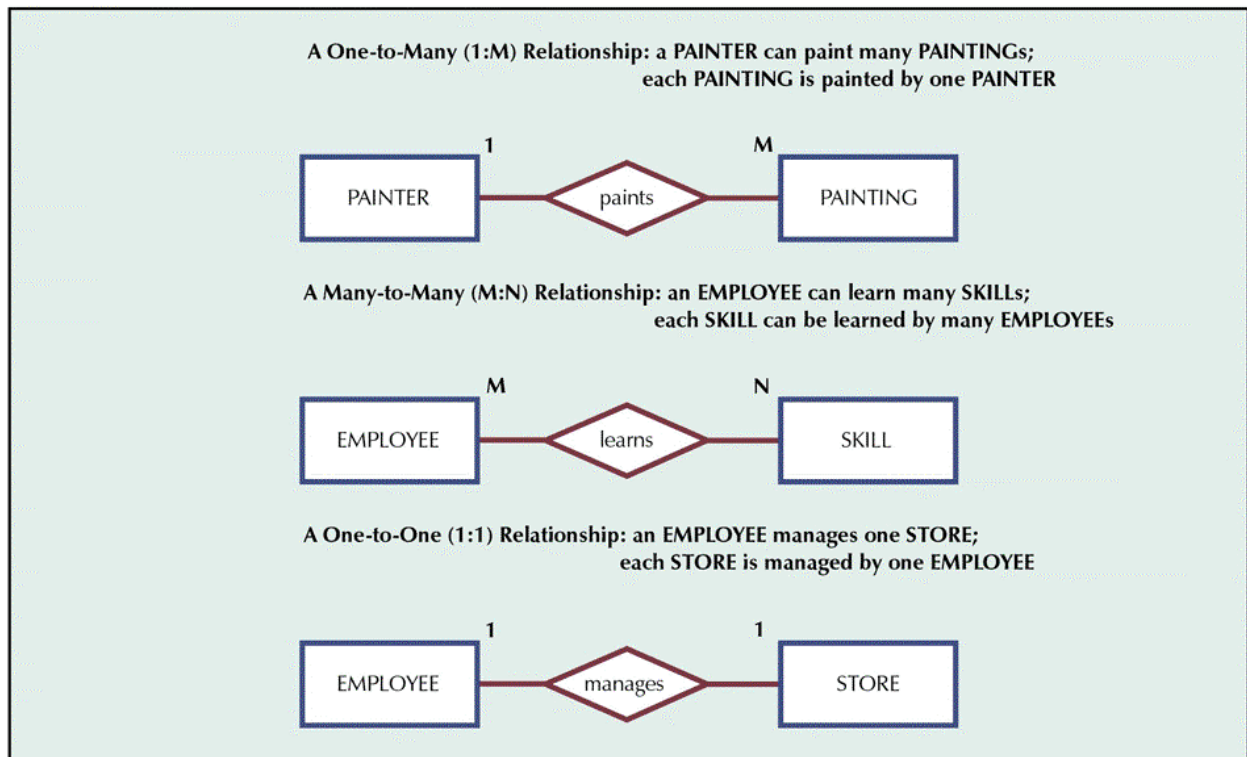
A One-to-Many (1:M) Relationship: a PAINTER can paint many PAINTINGs; each PAINTING is painted by one PAINTER

1

M

PAINTER

paints

PAINTING

A Many-to-Many (M:N) Relationship: an EMPLOYEE can learn many SKILLs; each SKILL can be learned by many EMPLOYEEs

M

N

EMPLOYEE

learns

SKILL

A One-to-One (1:1) Relationship: an EMPLOYEE manages one STORE; each STORE is managed by one EMPLOYEE

1

1

EMPLOYEE

manages

STORE